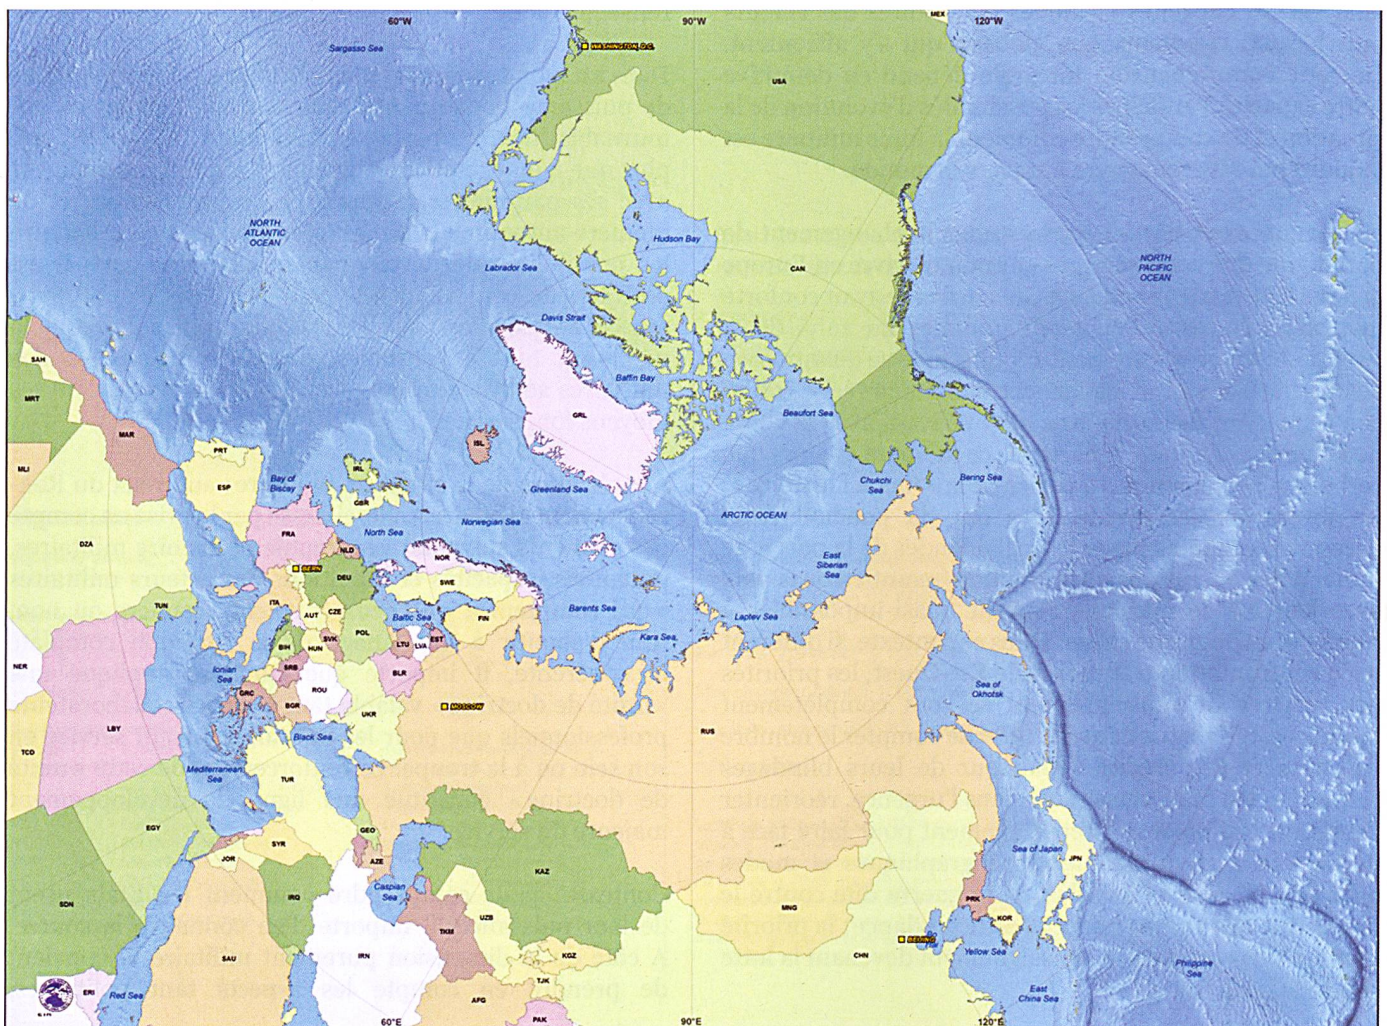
60°W
90°W
MEX
120°W
Sargasso Sea
WASHINGTON, D.C.
USA
NORTH ATLANTIC OCEAN
Hudson Bay
Labrador Sea
CAN
NORTH PACIFIC OCEAN
Davis Strait
SAH
MRT
Baffin Bay
MAR
GRL
Beaufort Sea
ISL
MLI
PRT
Bay of Biscay
IRL
ESP
GBR
Greenland Sea
Chukchi Sea
Bering Sea
DZA
FRA
North Sea
Norwegian Sea
ARCTIC OCEAN
NLD
NOR
BERLIN
DEU
SWE
East Siberian Sea
TUN
ITA
AUT
CZE
Baltic Sea
EST
FIN
Barents Sea
BIH
SVK
POL
LTU
LVA
Kara Sea
Laptev Sea
NER
Ionian Sea
HUN
SRB
BLR
Sea of Okhotsk
ROU
GRC
BGR
MOSCOW
LBY
UKR
RUS
TCD
Black Sea
Mediterranean Sea
TUR
EGY
GEO
Sea of Japan
JPN
SYR
JOR
AZE
KAZ
IRQ
Caspian Sea
PRK
SDN
UZB
MNG
KOR
TKM
BEIJING
IRN
SAU
KGZ
CHN
Yellow Sea
Philippine Sea
ERI
Red Sea
TJK
AFG
East China Sea
60°E
PAK
90°E
120°E